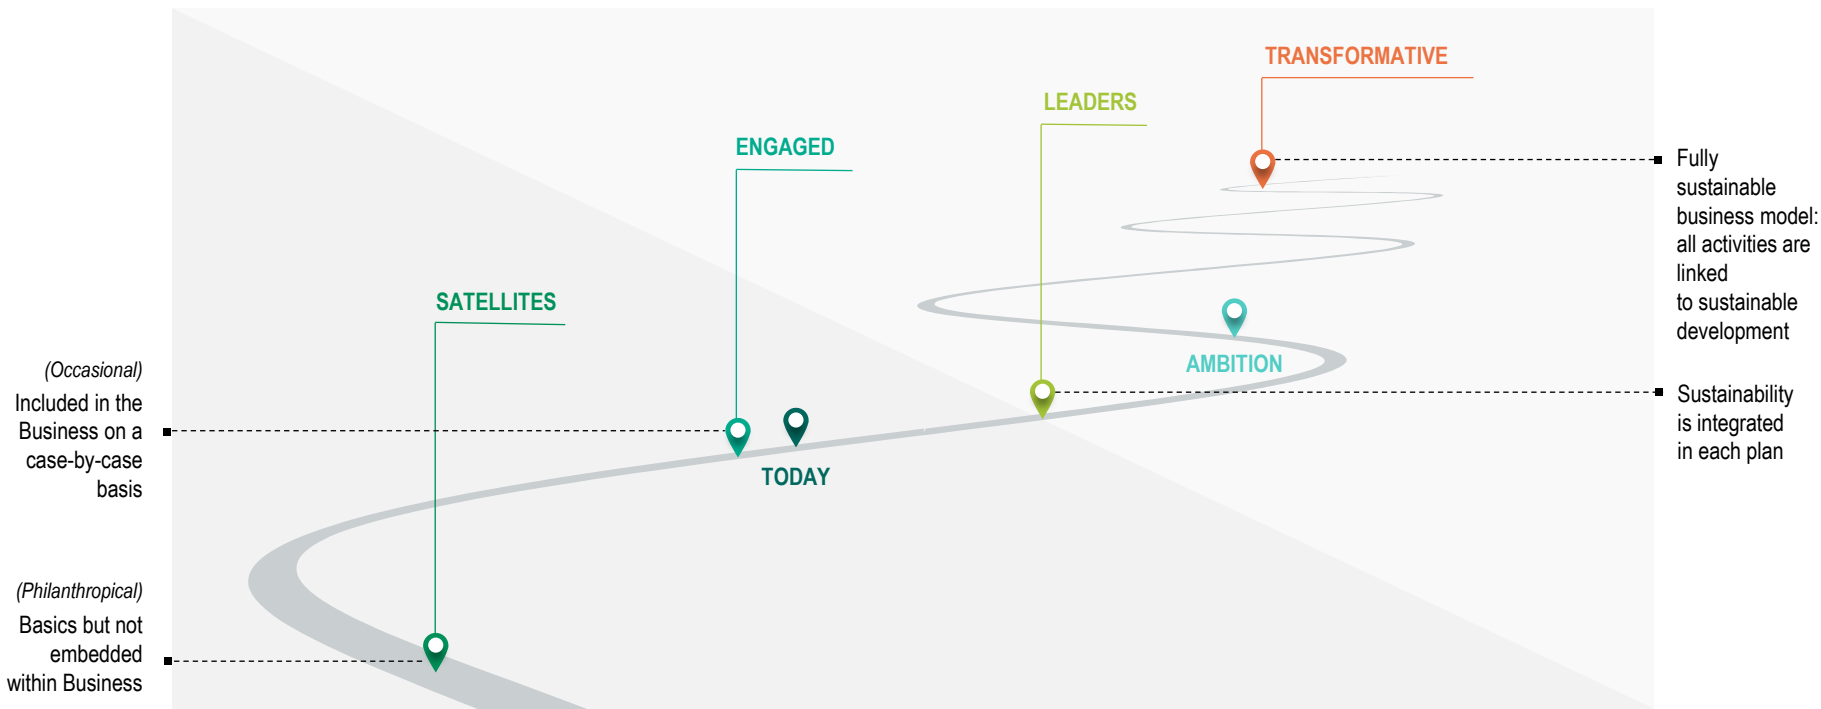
TRANSFORMATIVE

LEADERS

ENGAGED

SATELLITES

AMBITION

TODAY

(Occasional)
Included in the Business on a case-by-case basis

(Philanthropical)
Basics but not embedded within Business

Fully sustainable business model: all activities are linked to sustainable development

Sustainability is integrated in each plan